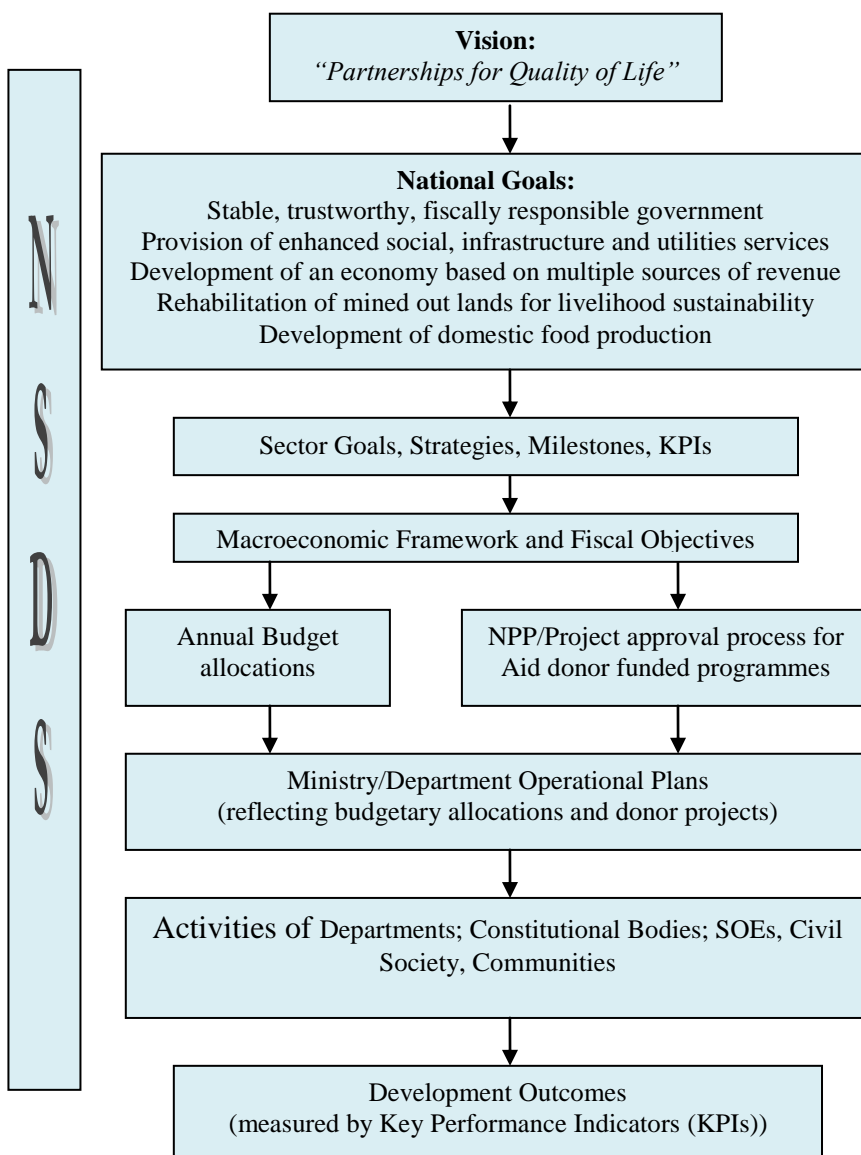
N
S
D
S

**Vision:**
*"Partnerships for Quality of Life"*

**National Goals:**
Stable, trustworthy, fiscally responsible government
Provision of enhanced social, infrastructure and utilities services
Development of an economy based on multiple sources of revenue
Rehabilitation of mined out lands for livelihood sustainability
Development of domestic food production

Sector Goals, Strategies, Milestones, KPIs

Macroeconomic Framework and Fiscal Objectives

Annual Budget allocations

NPP/Project approval process for Aid donor funded programmes

Ministry/Department Operational Plans
(reflecting budgetary allocations and donor projects)

Activities of Departments; Constitutional Bodies; SOEs, Civil Society, Communities

Development Outcomes
(measured by Key Performance Indicators (KPIs))